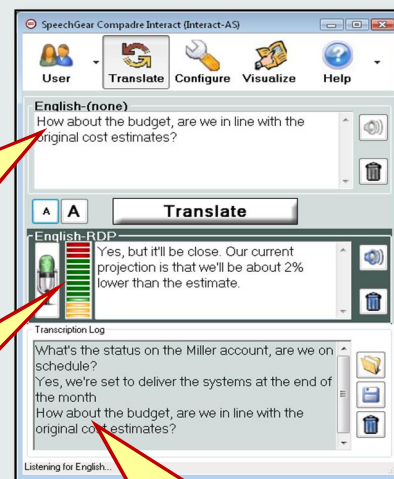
SpeechGear Compadre Interact (Interact-AS)

User
Translate
Configure
Visualize
Help

English-(none)
How about the budget, are we in line with the original cost estimates?

A A
Translate

English-RDP
Yes, but it'll be close. Our current projection is that we'll be about 2% lower than the estimate.

Transcription Log
What's the status on the Miller account, are we on schedule?
Yes, we're set to deliver the systems at the end of the month
How about the budget, are we in line with the original cost estimates?

Listening for English...